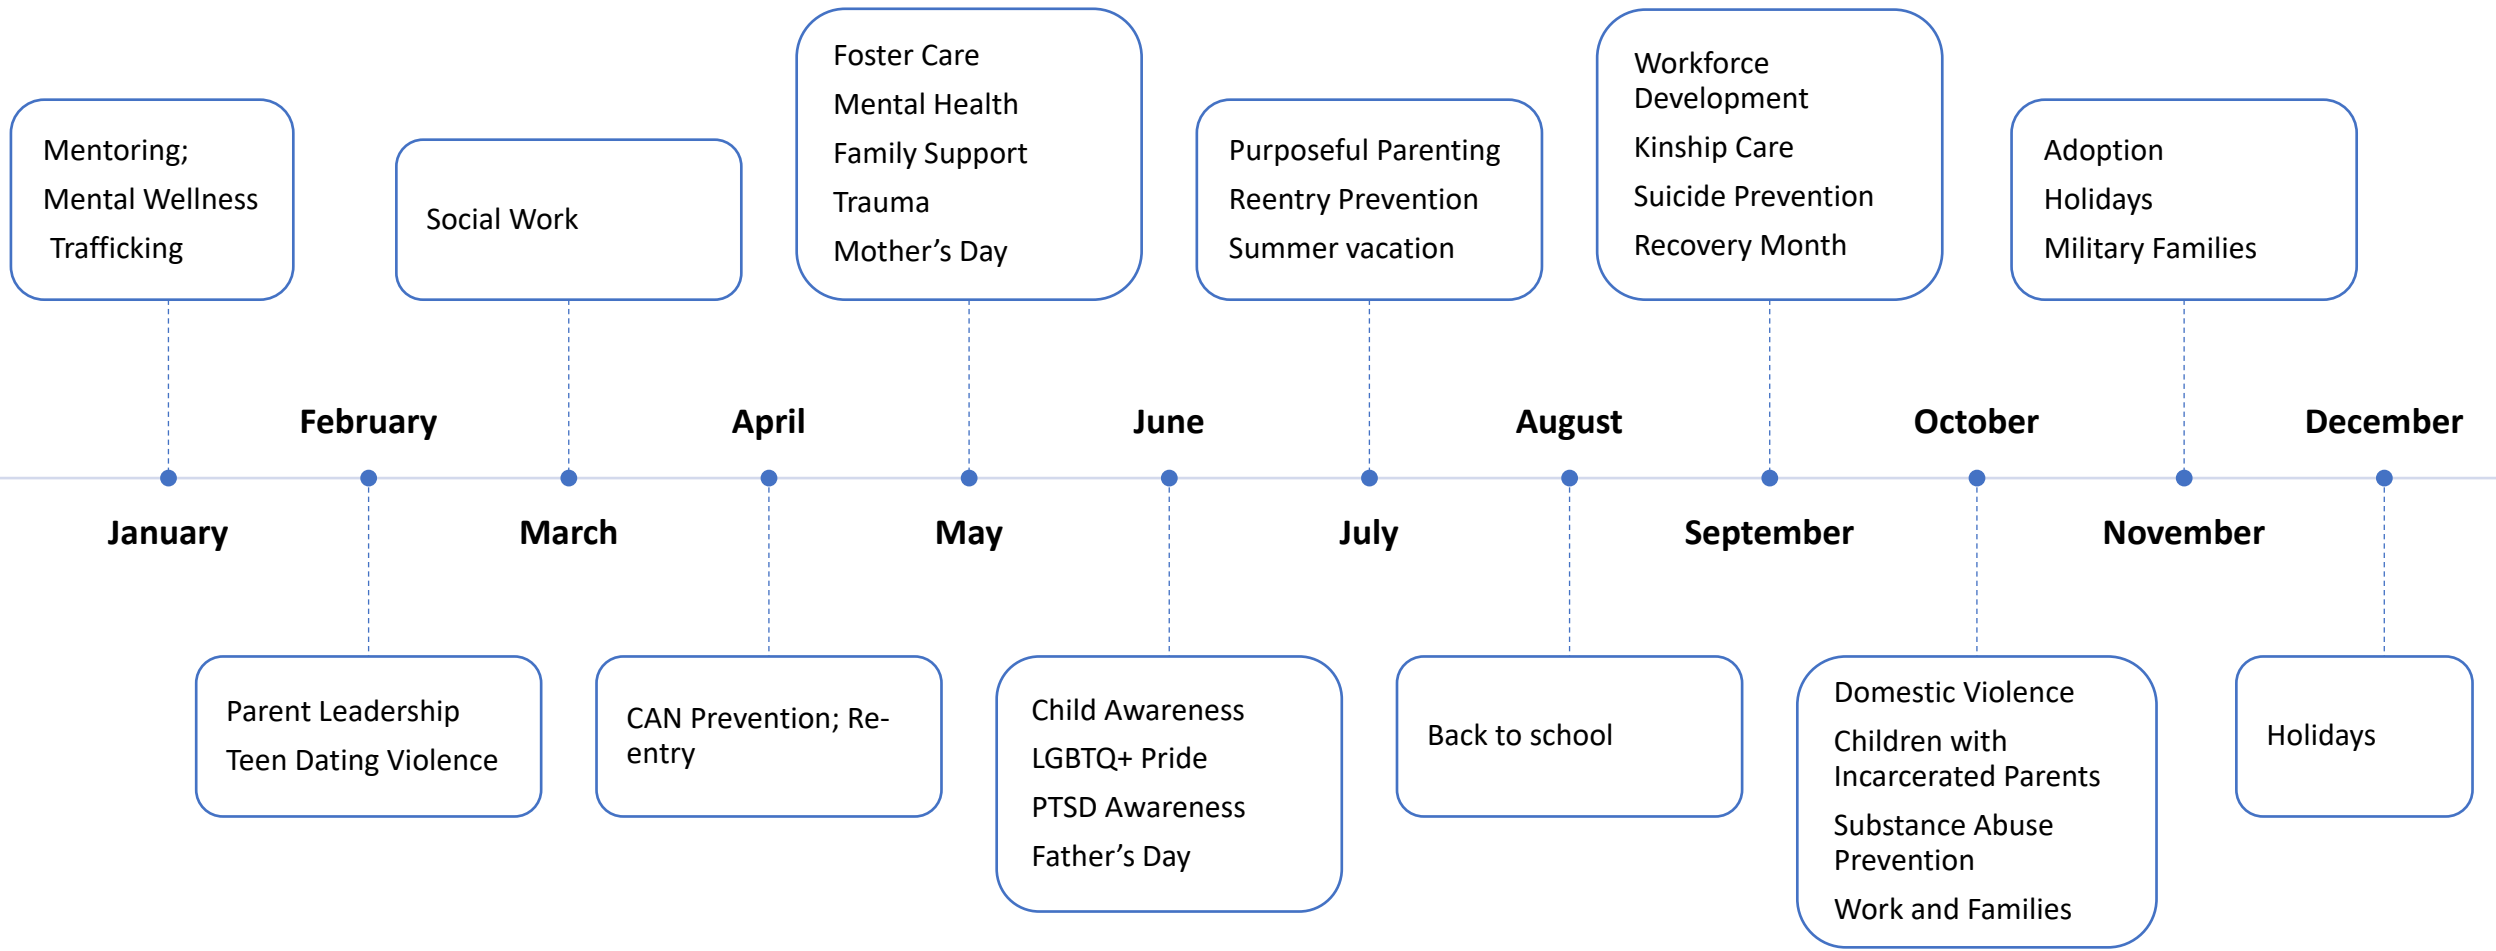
Mentoring;
Mental Wellness
Trafficking

January

February

Parent Leadership
Teen Dating Violence

Social Work

March

April

CAN Prevention; Re-entry

Foster Care
Mental Health
Family Support
Trauma
Mother's Day

May

June

Child Awareness
LGBTQ+ Pride
PTSD Awareness
Father's Day

Purposeful Parenting
Reentry Prevention
Summer vacation

July

August

Back to school

Workforce Development
Kinship Care
Suicide Prevention
Recovery Month

September

October

Domestic Violence
Children with Incarcerated Parents
Substance Abuse Prevention
Work and Families

Adoption
Holidays
Military Families

November

December

Holidays